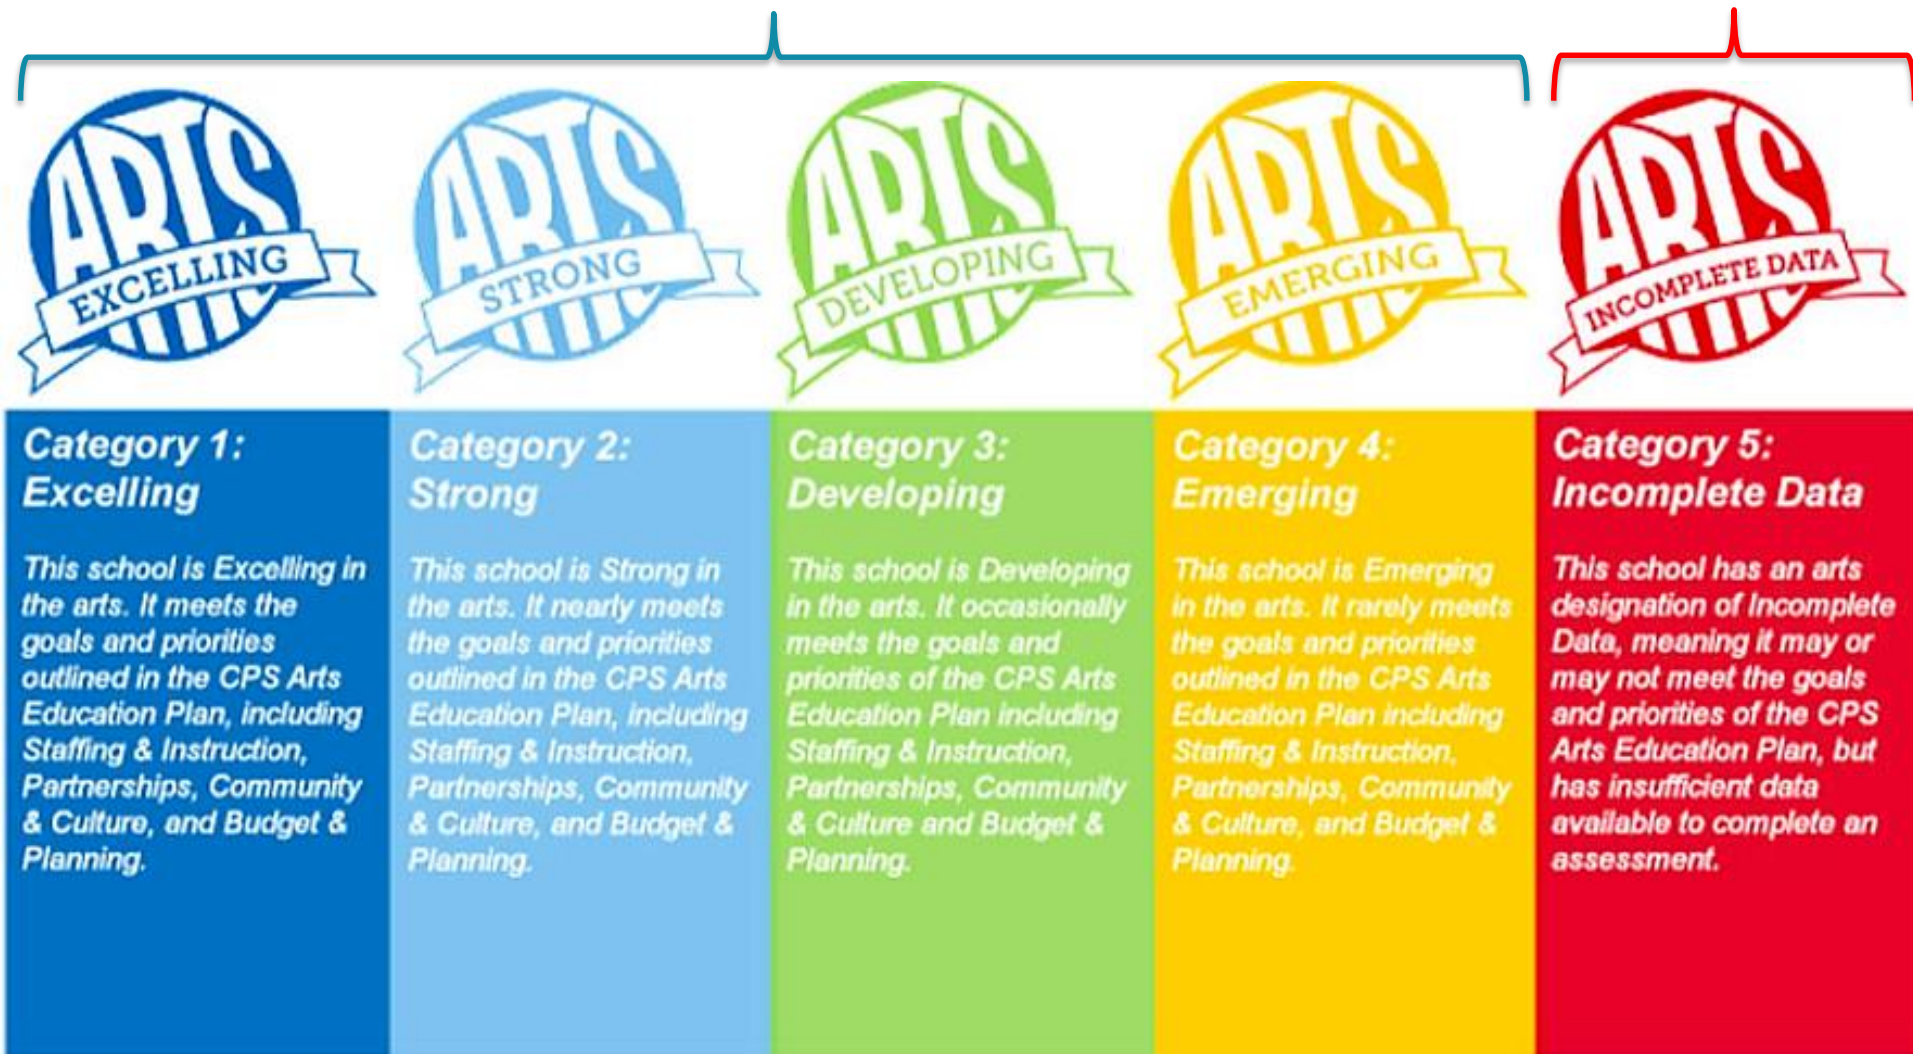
ARTS EXCELLING

ARTS STRONG

ARTS DEVELOPING

ARTS EMERGING

ARTS INCOMPLETE DATA

Category 1: Excelling

This school is Excelling in the arts. It meets the goals and priorities outlined in the CPS Arts Education Plan, including Staffing & Instruction, Partnerships, Community & Culture, and Budget & Planning.

Category 2: Strong

This school is Strong in the arts. It nearly meets the goals and priorities outlined in the CPS Arts Education Plan, including Staffing & Instruction, Partnerships, Community & Culture, and Budget & Planning.

Category 3: Developing

This school is Developing in the arts. It occasionally meets the goals and priorities of the CPS Arts Education Plan including Staffing & Instruction, Partnerships, Community & Culture and Budget & Planning.

Category 4: Emerging

This school is Emerging in the arts. It rarely meets the goals and priorities outlined in the CPS Arts Education Plan including Staffing & Instruction, Partnerships, Community & Culture, and Budget & Planning.

Category 5: Incomplete Data

This school has an arts designation of Incomplete Data, meaning it may or may not meet the goals and priorities of the CPS Arts Education Plan, but has insufficient data available to complete an assessment.